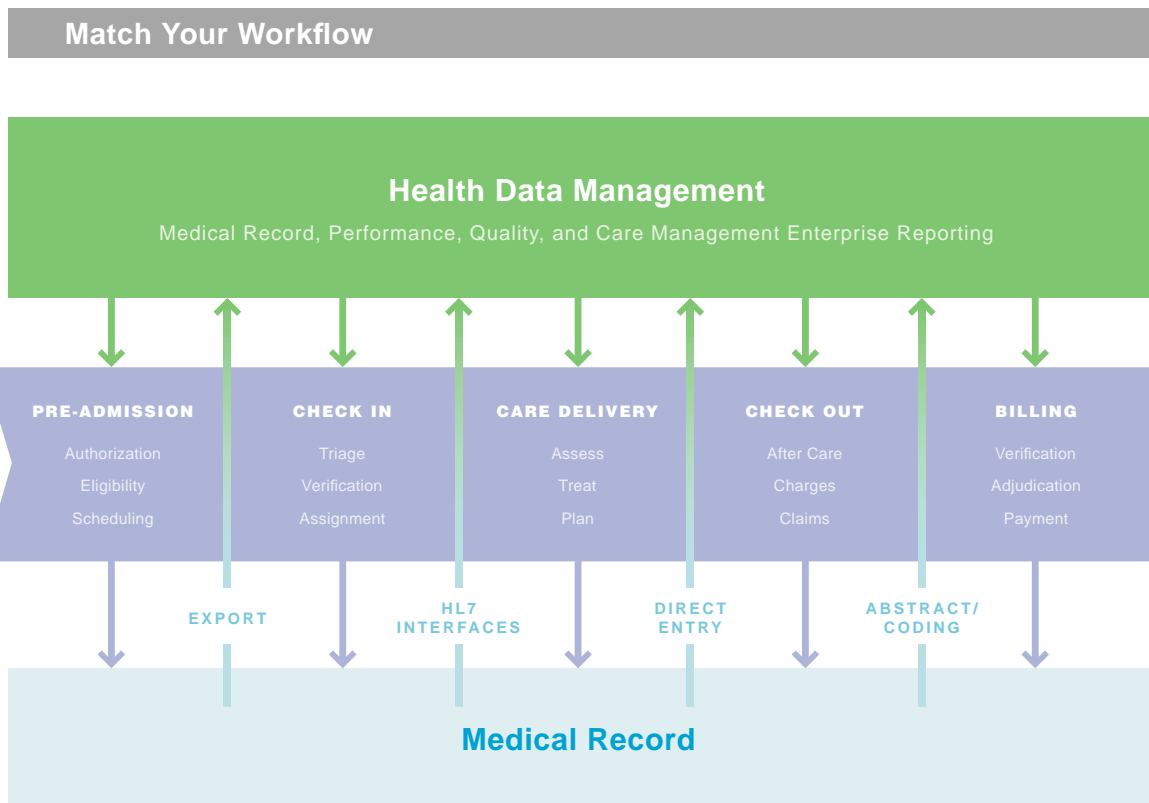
Match Your Workflow

Health Data Management

Medical Record, Performance, Quality, and Care Management Enterprise Reporting

PRE-ADMISSION
Authorization
Eligibility
Scheduling

CHECK IN
Triage
Verification
Assignment

CARE DELIVERY
Assess
Treat
Plan

CHECK OUT
After Care
Charges
Claims

BILLING
Verification
Adjudication
Payment

EXPORT

HL7 INTERFACES

DIRECT ENTRY

ABSTRACT/ CODING

Medical Record